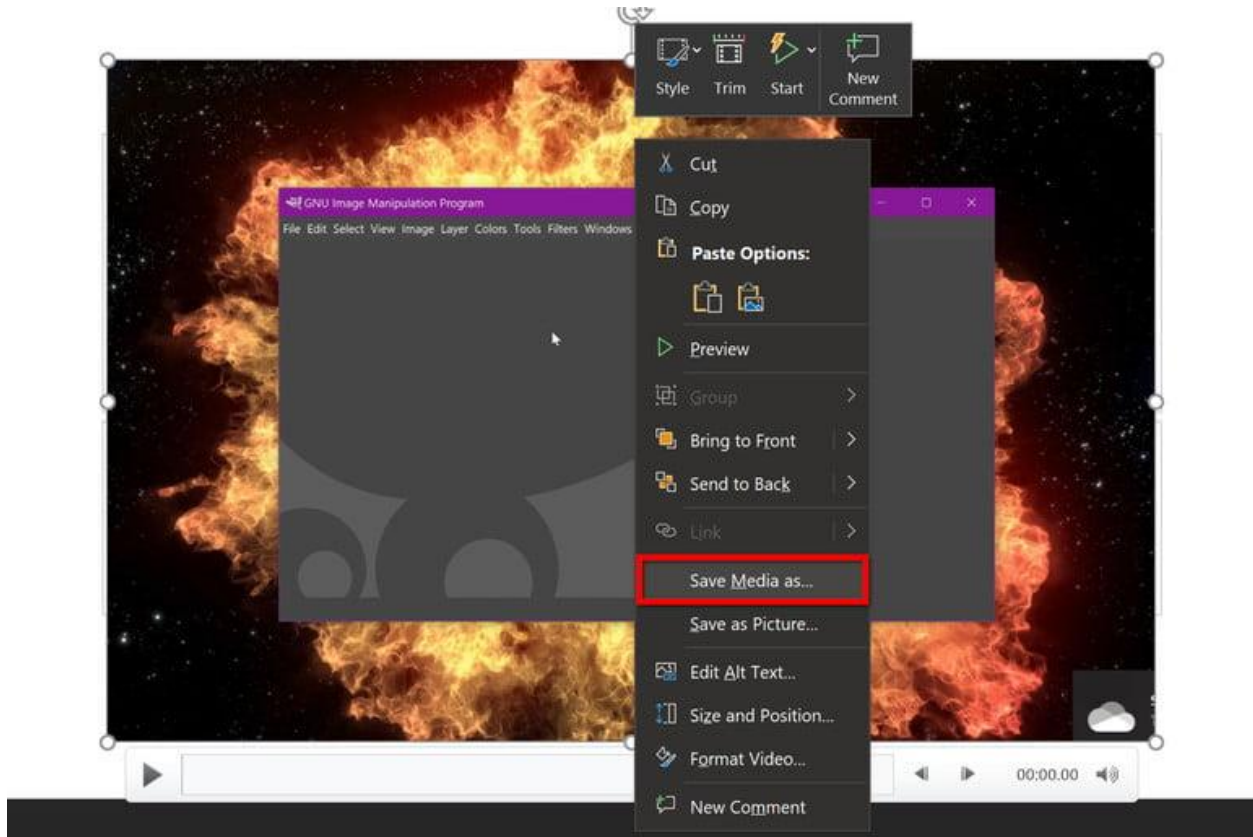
Style Trim Start New Comment

GNU Image Manipulation Program
File Edit Select View Image Layer Colors Tools Filters Windows

Cut
Copy
Paste Options:
Preview
Group
Bring to Front
Send to Back
Link
Save Media as...
Save as Picture...
Edit Alt Text...
Size and Position...
Format Video...
New Comment

00:00.00